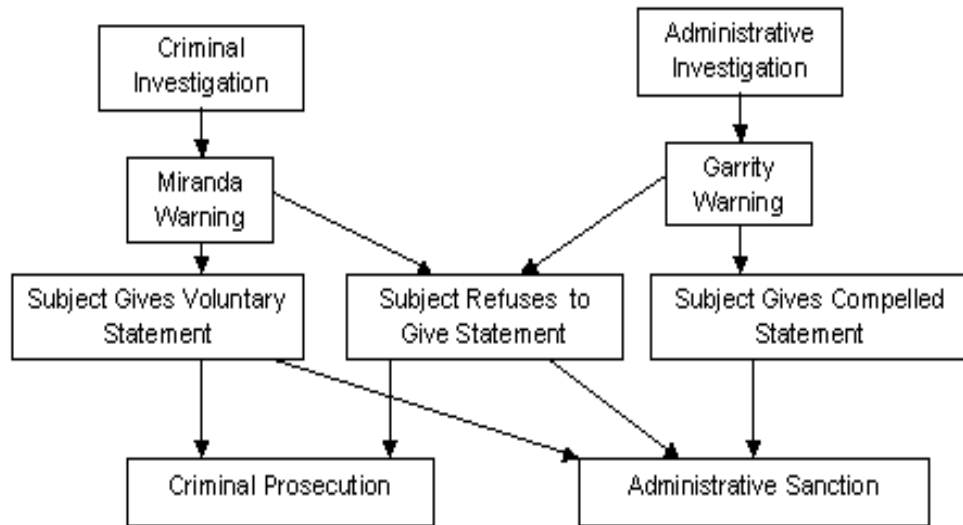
Criminal Investigation

Administrative Investigation

Miranda Warning

Garrity Warning

Subject Gives Voluntary Statement

Subject Refuses to Give Statement

Subject Gives Compelled Statement

Criminal Prosecution

Administrative Sanction